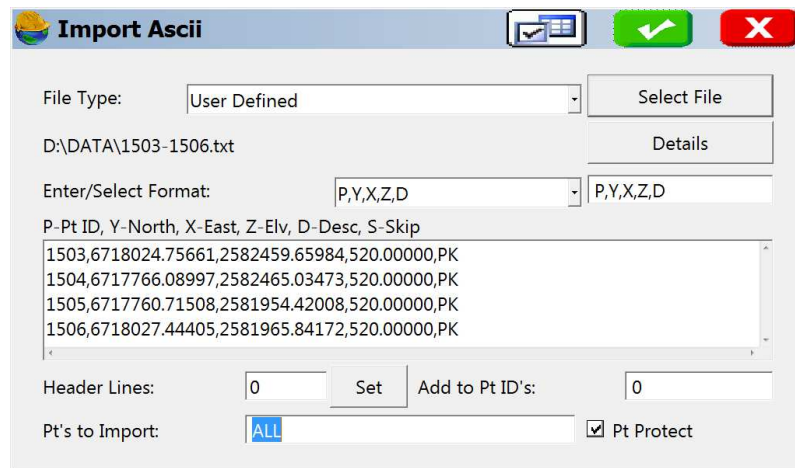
Import Ascii

File Type: User Defined

Select File

D:\DATA\1503-1506.txt

Details

Enter/Select Format: P,Y,X,Z,D

P,Y,X,Z,D

P-Pt ID, Y-North, X-East, Z-Elv, D-Desc, S-Skip

1503,6718024.75661,2582459.65984,520.00000,PK
1504,6717766.08997,2582465.03473,520.00000,PK
1505,6717760.71508,2581954.42008,520.00000,PK
1506,6718027.44405,2581965.84172,520.00000,PK

Header Lines: 0 Set Add to Pt ID's: 0

Pt's to Import: ALL

Pt Protect